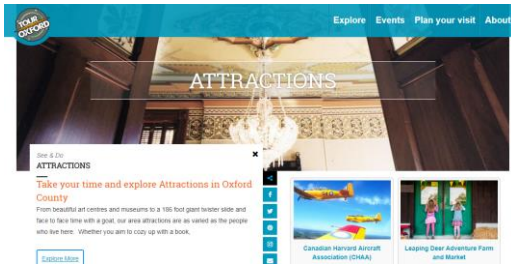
YOUR OXFORD

Explore Events Plan your visit About

ATTRACTIONS

See & Do
ATTRACTIONS

Take your time and explore Attractions in Oxford County

From beautiful art centres and museums to a 186 foot giant twister slide and face to face time with a goat, our area attractions are as varied as the people who live here. Whether you aim to cozy up with a book,

Explore More

Canadian Harvard Aircraft Association (CHAA)

Leaping Deer Adventure Farm and Market